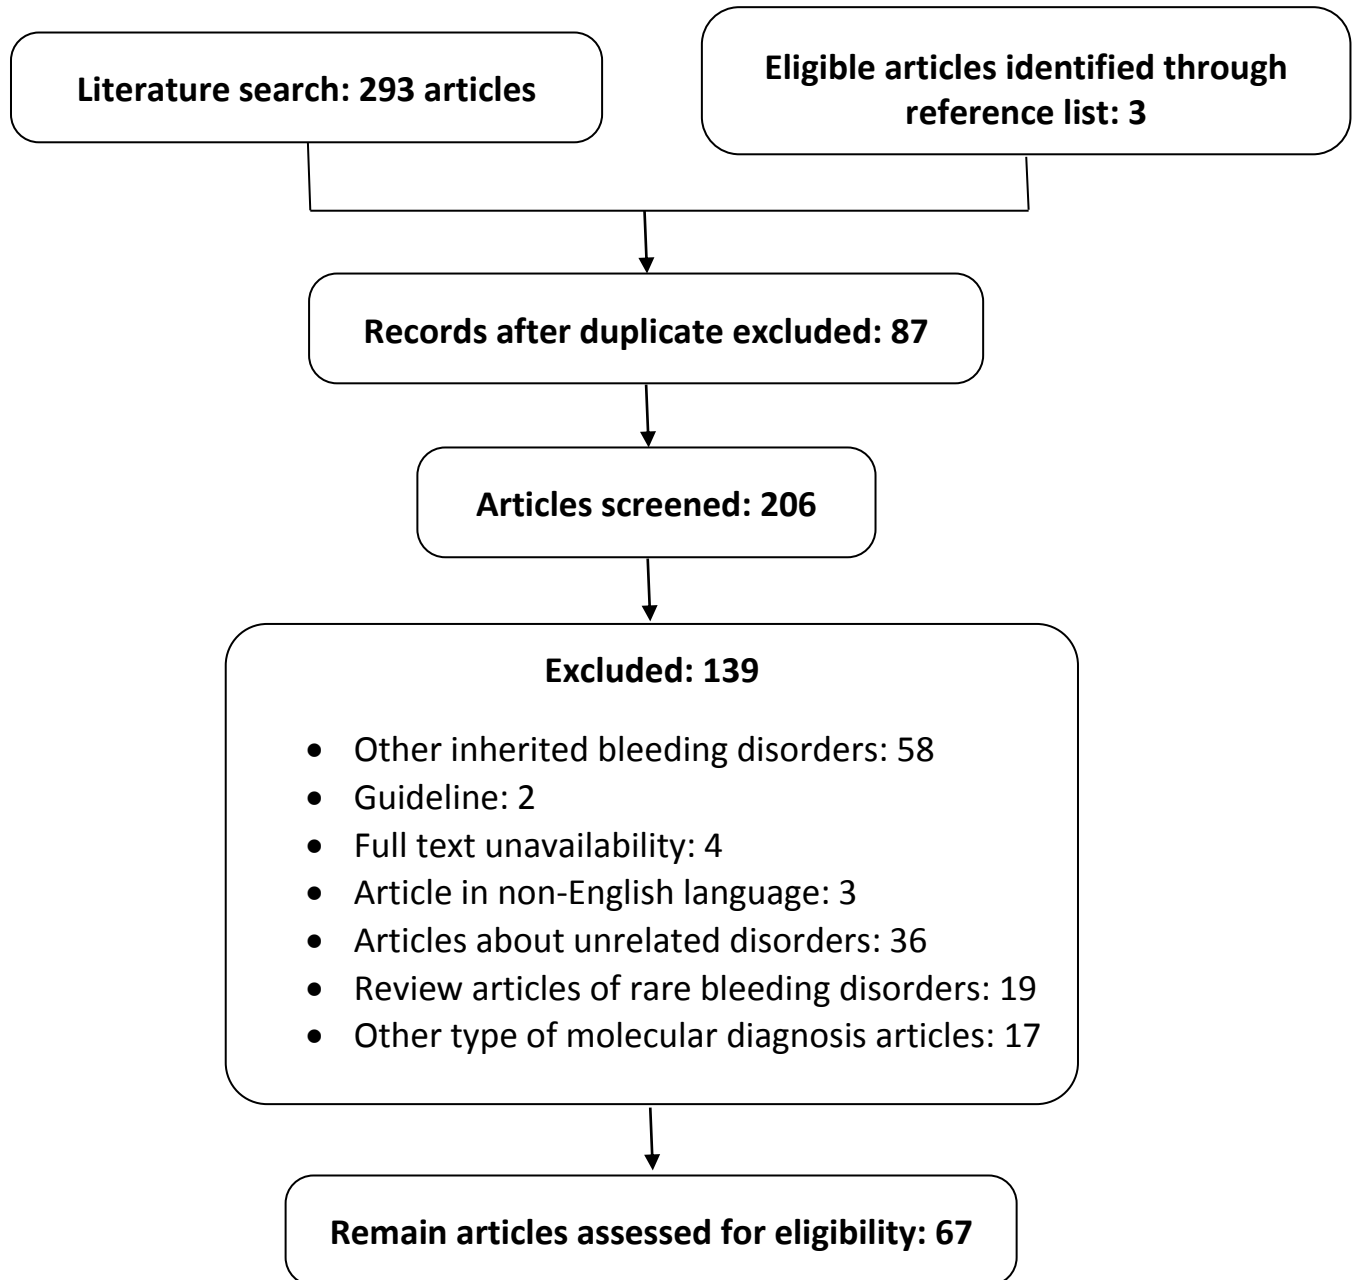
Literature search: 293 articles

Eligible articles identified through reference list: 3

Records after duplicate excluded: 87

Articles screened: 206

Excluded: 139

- Other inherited bleeding disorders: 58
- Guideline: 2
- Full text unavailability: 4
- Article in non-English language: 3
- Articles about unrelated disorders: 36
- Review articles of rare bleeding disorders: 19
- Other type of molecular diagnosis articles: 17

Remain articles assessed for eligibility: 67